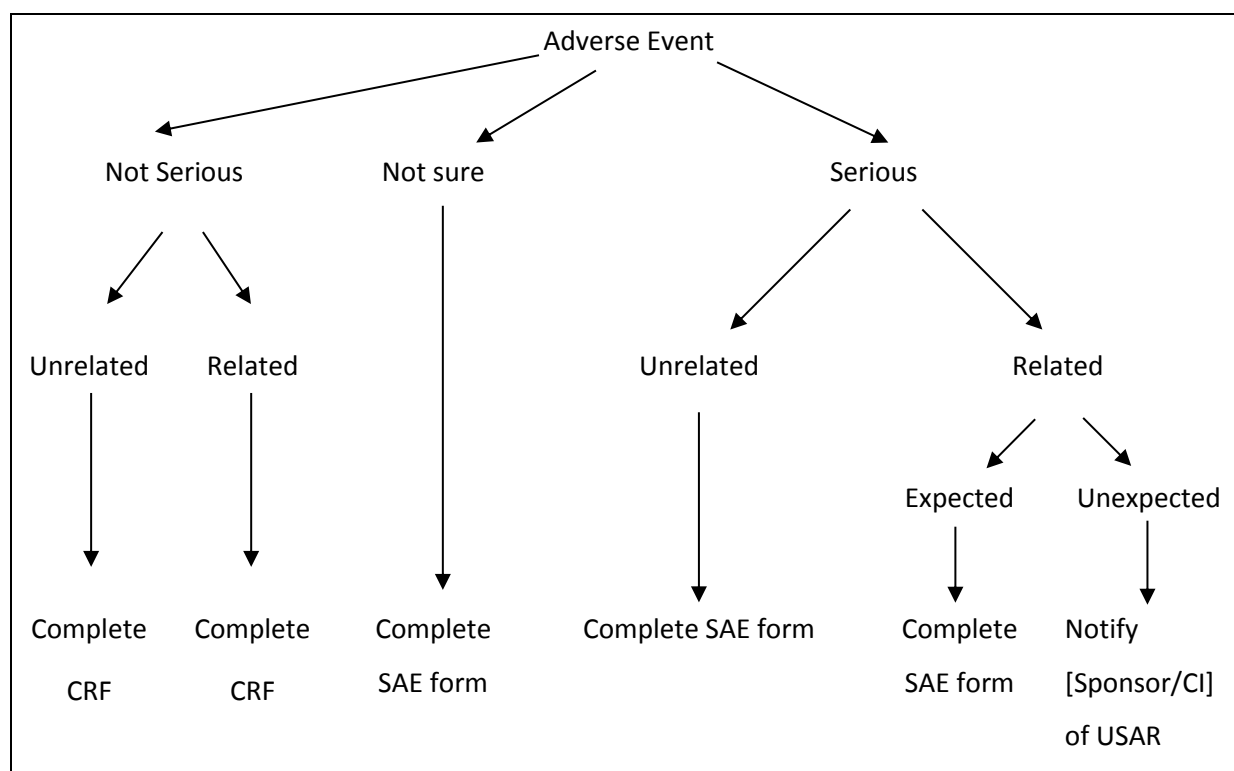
Adverse Event

Not Serious

Not sure

Serious

Unrelated

Related

Unrelated

Related

Expected

Unexpected

Complete CRF

Complete CRF

Complete SAE form

Complete SAE form

Complete SAE form

Notify [Sponsor/CI] of USAR